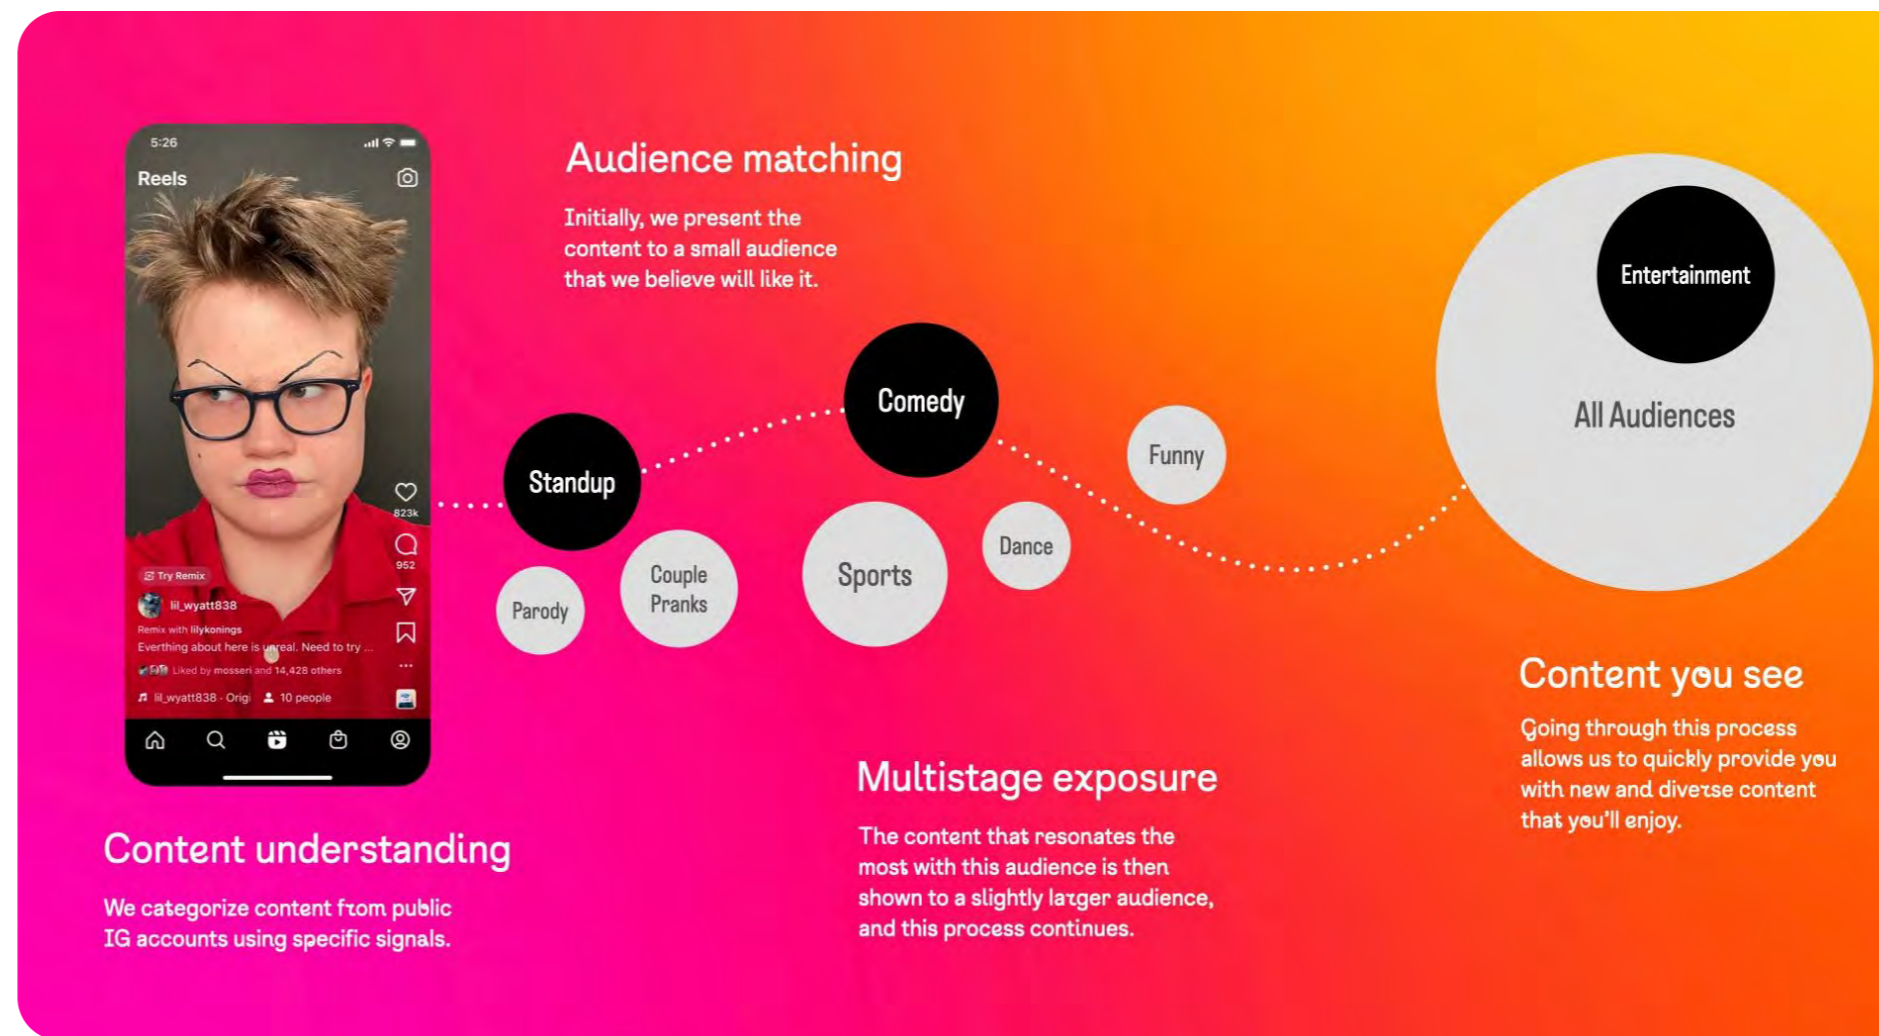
5:26

Reels

823k

952

Try Remix

lil_wyatt838

Remix with lilykonings

Everthing about here is unreal. Need to try ...

Liked by mosseri and 14,428 others

lil_wyatt838 · Origi

10 people

Audience matching

Initially, we present the content to a small audience that we believe will like it.

Standup

Parody

Couple Pranks

Comedy

Sports

Dance

Funny

Entertainment

All Audiences

Content you see

Going through this process allows us to quickly provide you with new and diverse content that you'll enjoy.

Multistage exposure

The content that resonates the most with this audience is then shown to a slightly larger audience, and this process continues.

Content understanding

We categorize content from public IG accounts using specific signals.